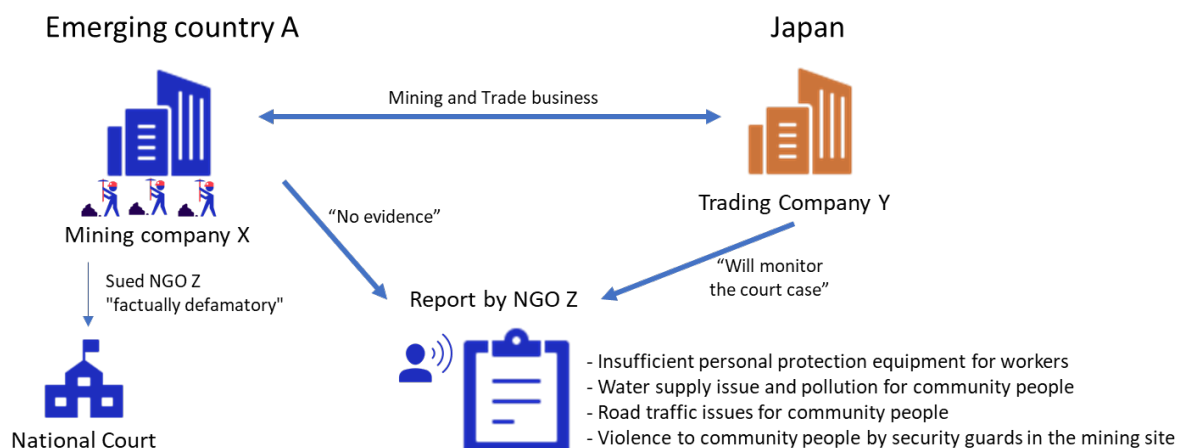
Emerging country A

Japan

Mining and Trade business

"No evidence"

Trading Company Y

Mining company X

Sued NGO Z "factually defamatory"

"Will monitor the court case"

Report by NGO Z

- Insufficient personal protection equipment for workers
- Water supply issue and pollution for community people
- Road traffic issues for community people
- Violence to community people by security guards in the mining site

National Court